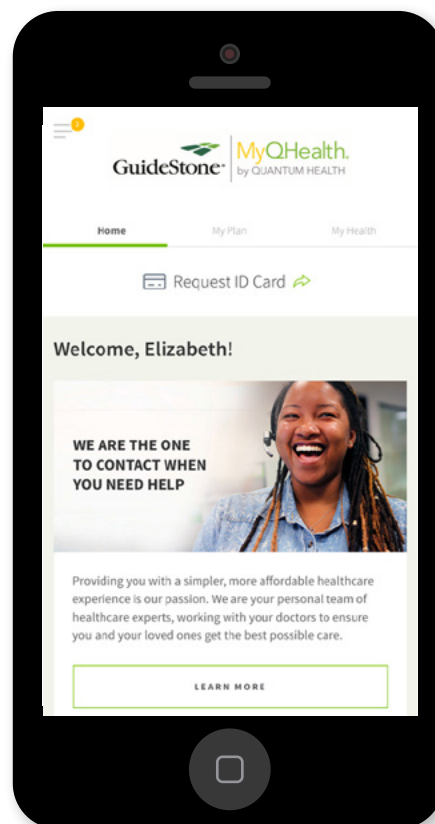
2

GuideStone

MyQHealth. by QUANTUM HEALTH

Home

My Plan

My Health

Request ID Card

Welcome, Elizabeth!

WE ARE THE ONE TO CONTACT WHEN YOU NEED HELP

Providing you with a simpler, more affordable healthcare experience is our passion. We are your personal team of healthcare experts, working with your doctors to ensure you and your loved ones get the best possible care.

LEARN MORE